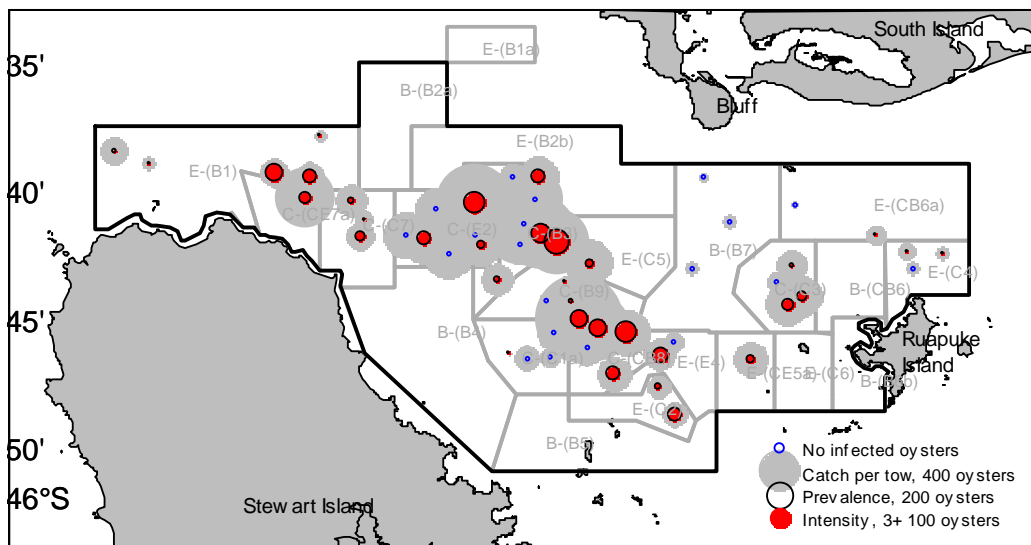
South Island
E-(B1a)
35'
B-(B2a)
Bluff
E-(B2b)
40'
E-(B1)
C-(CE7a)
C-(C7)
C-(C2)
C-(B1)
E-(CB6a)
E-(C5)
B-(B7)
E-(C4)
B-(CB6)
45'
B-(B9)
B-(B4)
C-(C3)
Ruapuke Island
B-(C1a)
C-(C8)
E-(E4)
E-(CE5a)
B-(C6)
B-(B3b)
E-(C2)
B-(B5)
50'
No infected oysters
Catch per tow, 400 oysters
Prevalence, 200 oysters
Intensity, 3+ 100 oysters
46°S
Stewart Island